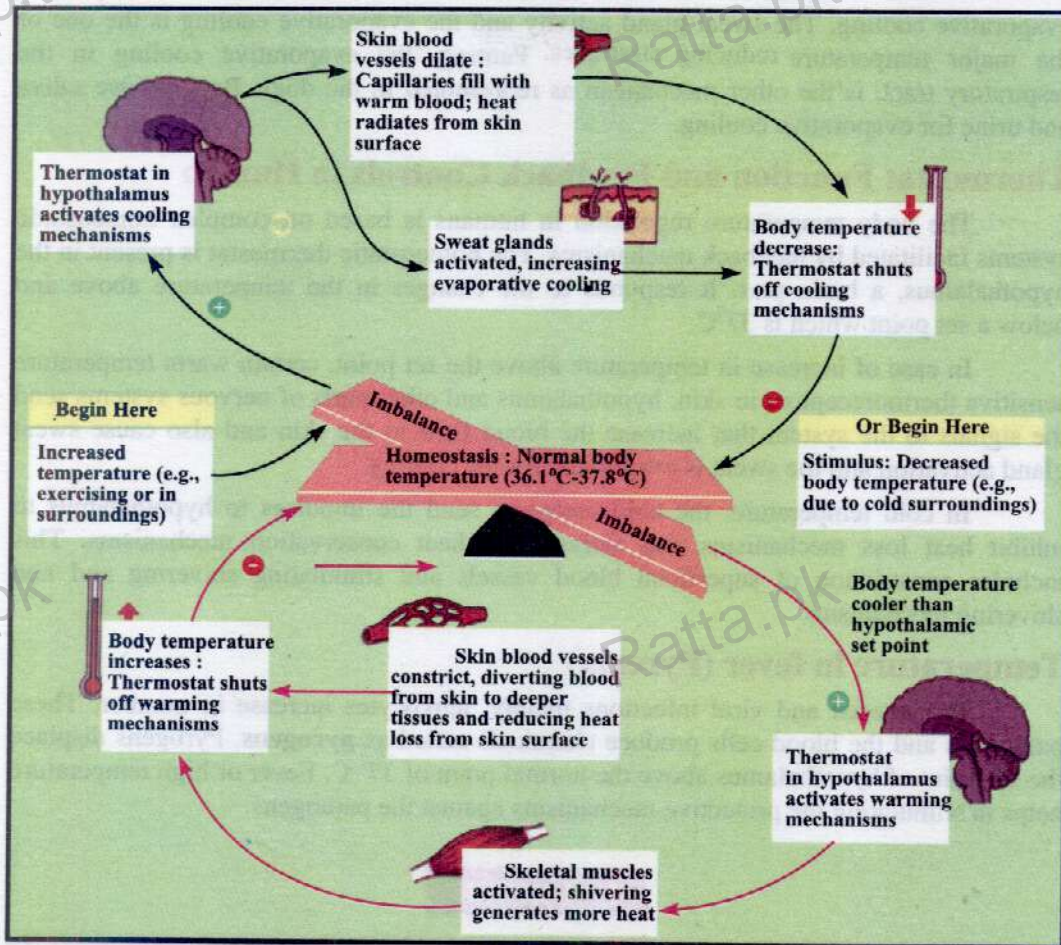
Skin blood vessels dilate : Capillaries fill with warm blood; heat radiates from skin surface

Thermostat in hypothalamus activates cooling mechanisms

Sweat glands activated, increasing evaporative cooling

Body temperature decrease: Thermostat shuts off cooling mechanisms

Begin Here

Increased temperature (e.g., exercising or in surroundings)

Imbalance

Homeostasis : Normal body temperature (36.1°C-37.8°C)

Imbalance

Or Begin Here

Stimulus: Decreased body temperature (e.g., due to cold surroundings)

Body temperature cooler than hypothalamic set point

Body temperature increases : Thermostat shuts off warming mechanisms

Skin blood vessels constrict, diverting blood from skin to deeper tissues and reducing heat loss from skin surface

Thermostat in hypothalamus activates warming mechanisms

Skeletal muscles activated; shivering generates more heat

Ratta.pk